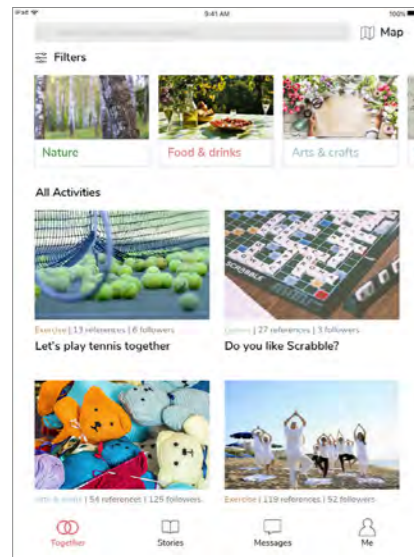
iPad 9:41 AM 100%

Map

Filters

Nature

Food & drinks

Arts & crafts

All Activities

SCRABBLE

Exercise | 13 references | 6 followers

Let's play tennis together

Games | 27 references | 3 followers

Do you like Scrabble?

Arts & crafts | 54 references | 125 followers

Exercise | 119 references | 92 followers

Together

Stories

Messages

Me